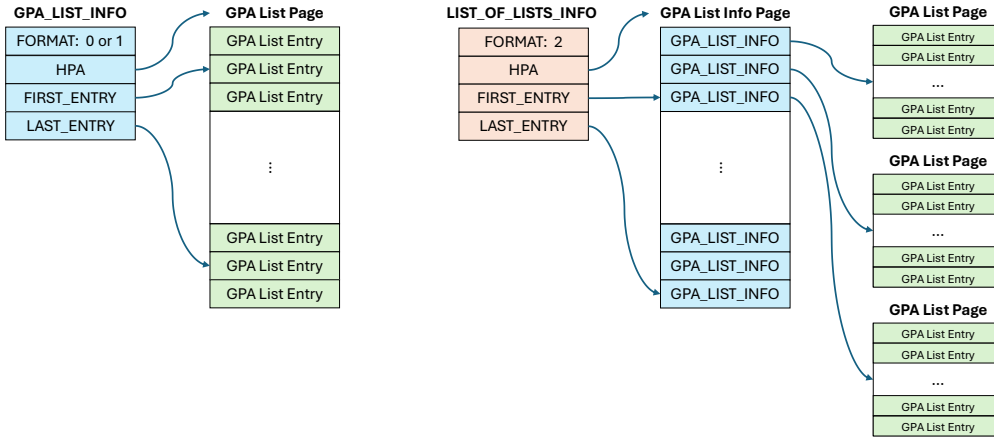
GPA_LIST_INFO

FORMAT: 0 or 1

HPA

FIRST_ENTRY

LAST_ENTRY

GPA List Page

GPA List Entry

GPA List Entry

GPA List Entry

⋮

GPA List Entry

GPA List Entry

GPA List Entry

LIST_OF_LISTS_INFO

FORMAT: 2

HPA

FIRST_ENTRY

LAST_ENTRY

GPA List Info Page

GPA_LIST_INFO

GPA_LIST_INFO

GPA_LIST_INFO

⋮

GPA_LIST_INFO

GPA_LIST_INFO

GPA_LIST_INFO

GPA List Page

GPA List Entry

GPA List Entry

...

GPA List Entry

GPA List Entry

GPA List Page

GPA List Entry

GPA List Entry

...

GPA List Entry

GPA List Entry

GPA List Page

GPA List Entry

GPA List Entry

...

GPA List Entry

GPA List Entry